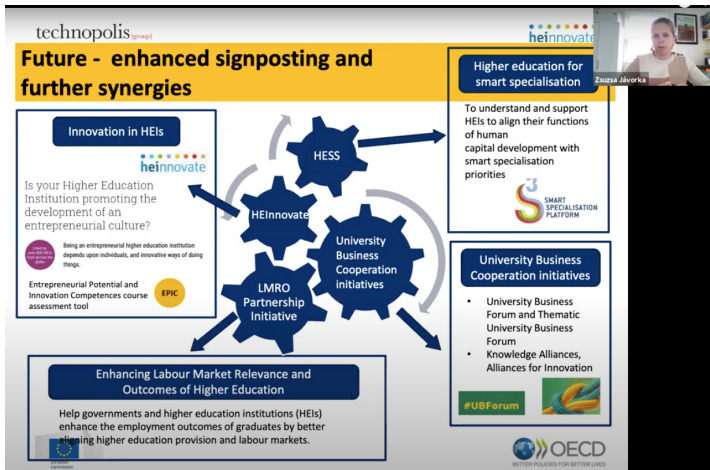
technopolis |group|

heinnovate

Zsuzsa Jávorka

Future - enhanced signposting and further synergies

Innovation in HEIs

heinnovate

Is your Higher Education Institution promoting the development of an entrepreneurial culture?

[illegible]

Being an entrepreneurial higher education institution depends upon individuals, and innovative ways of doing things.

Entrepreneurial Potential and Innovation Competences course assessment tool

EPIC

HESS

HEInnovate

University Business Cooperation initiatives

LMRO Partnership Initiative

Higher education for smart specialisation

To understand and support HEIs to align their functions of human capital development with smart specialisation priorities

S3 SMART SPECIALISATION PLATFORM

University Business Cooperation initiatives

• University Business Forum and Thematic University Business Forum
• Knowledge Alliances, Alliances for Innovation

#UBForum

Enhancing Labour Market Relevance and Outcomes of Higher Education

Help governments and higher education institutions (HEIs) enhance the employment outcomes of graduates by better aligning higher education provision and labour markets.

European Commission

OECD
BETTER POLICIES FOR BETTER LIVES